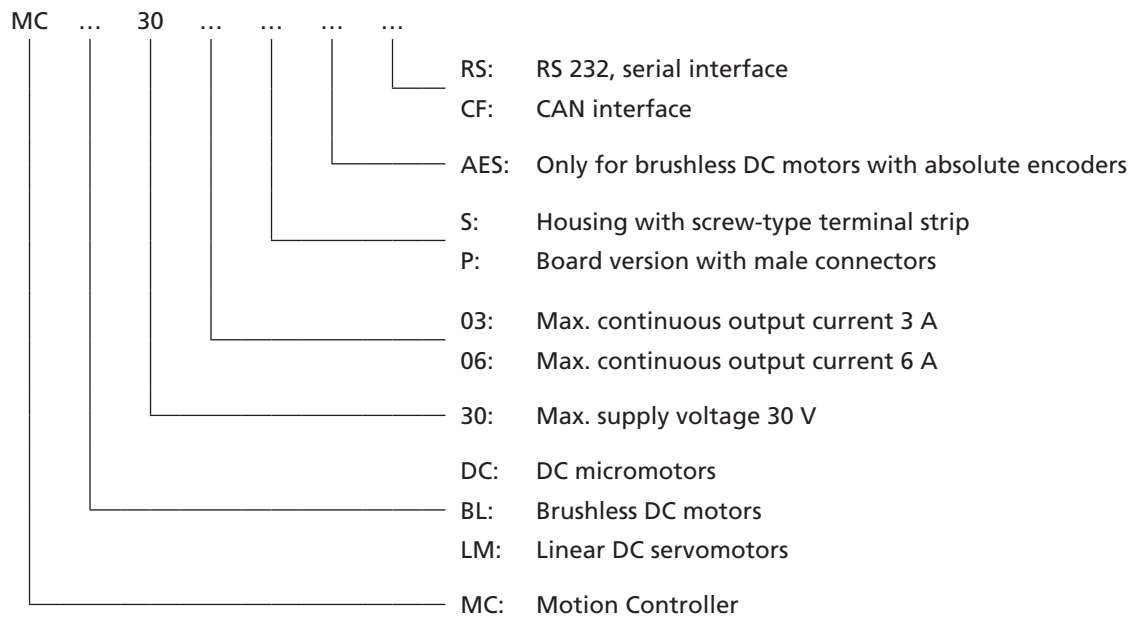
MC … 30 … … … …

RS: RS 232, serial interface
CF: CAN interface

AES: Only for brushless DC motors with absolute encoders

S: Housing with screw-type terminal strip
P: Board version with male connectors

03: Max. continuous output current 3 A
06: Max. continuous output current 6 A

30: Max. supply voltage 30 V

DC: DC micromotors
BL: Brushless DC motors
LM: Linear DC servomotors

MC: Motion Controller